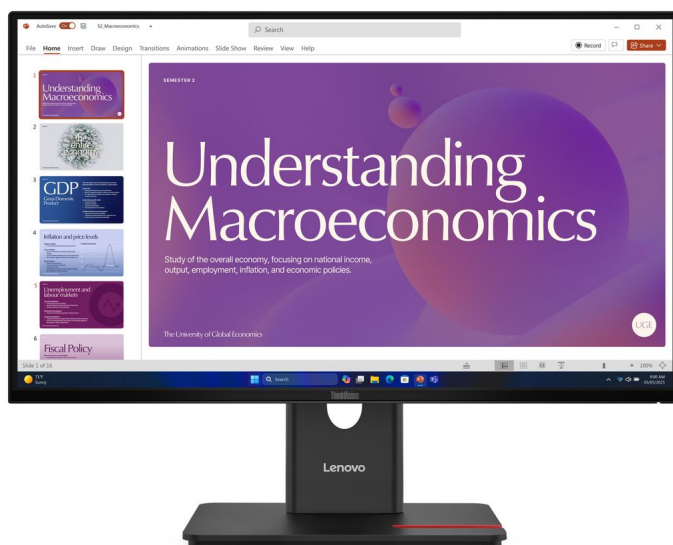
AutoSave On S2_Macroeconomics

Search

Record Share

File Home Insert Draw Design Transitions Animations Slide Show Review View Help

1 Understanding Macroeconomics

2 The global economy

3 GDP Gross Domestic Product

4 Inflation and price levels

5 Unemployment and labour markets

6 Fiscal Policy

SEMESTER 2

Understanding Macroeconomics

Study of the overall economy, focusing on national income, output, employment, inflation, and economic policies.

The University of Global Economics

UGE

Slide 1 of 16

100%

Sunny

Search

ThinkVision

Lenovo